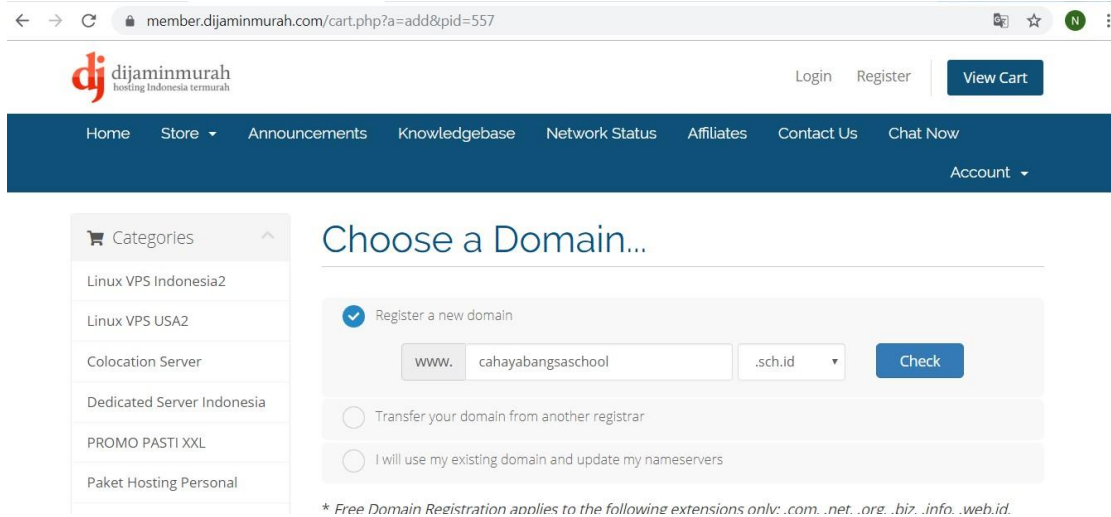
member.dijaminmurah.com/cart.php?a=add&pid=557

N

dj dijaminmurah
hosting Indonesia termurah

Login Register View Cart

Home Store Announcements Knowledgebase Network Status Affiliates Contact Us Chat Now

Account

Categories

Linux VPS Indonesia2

Linux VPS USA2

Colocation Server

Dedicated Server Indonesia

PROMO PASTI XXL

Paket Hosting Personal

Choose a Domain...

Register a new domain

www. cahayabangsaschool .sch.id Check

Transfer your domain from another registrar

I will use my existing domain and update my nameservers

* Free Domain Registration applies to the following extensions only: .com, .net, .org, .biz, .info, .web.id,